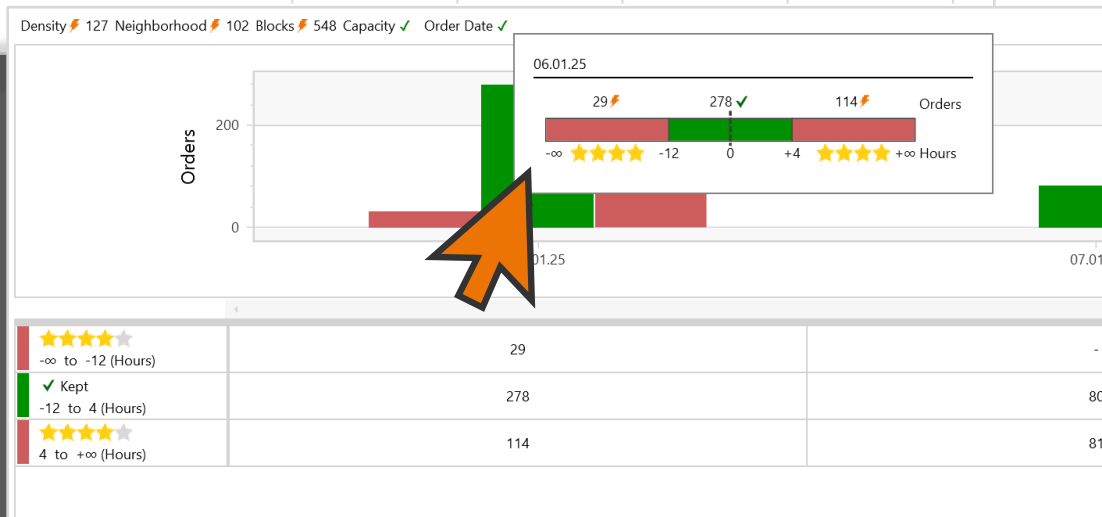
Density 127 Neighborhood 102 Blocks 548 Capacity ✓ Order Date ✓

06.01.25

29 278 ✓ 114 Orders

-∞ -12 0 +4 +∞ Hours

200

Orders

0

01.25

07.01

| | | |
|---|---|---|
| -∞ to -12 (Hours) | 29 | - |
| ✓ Kept -12 to 4 (Hours) | 278 | 80 |
| 4 to +∞ (Hours) | 114 | 81 |